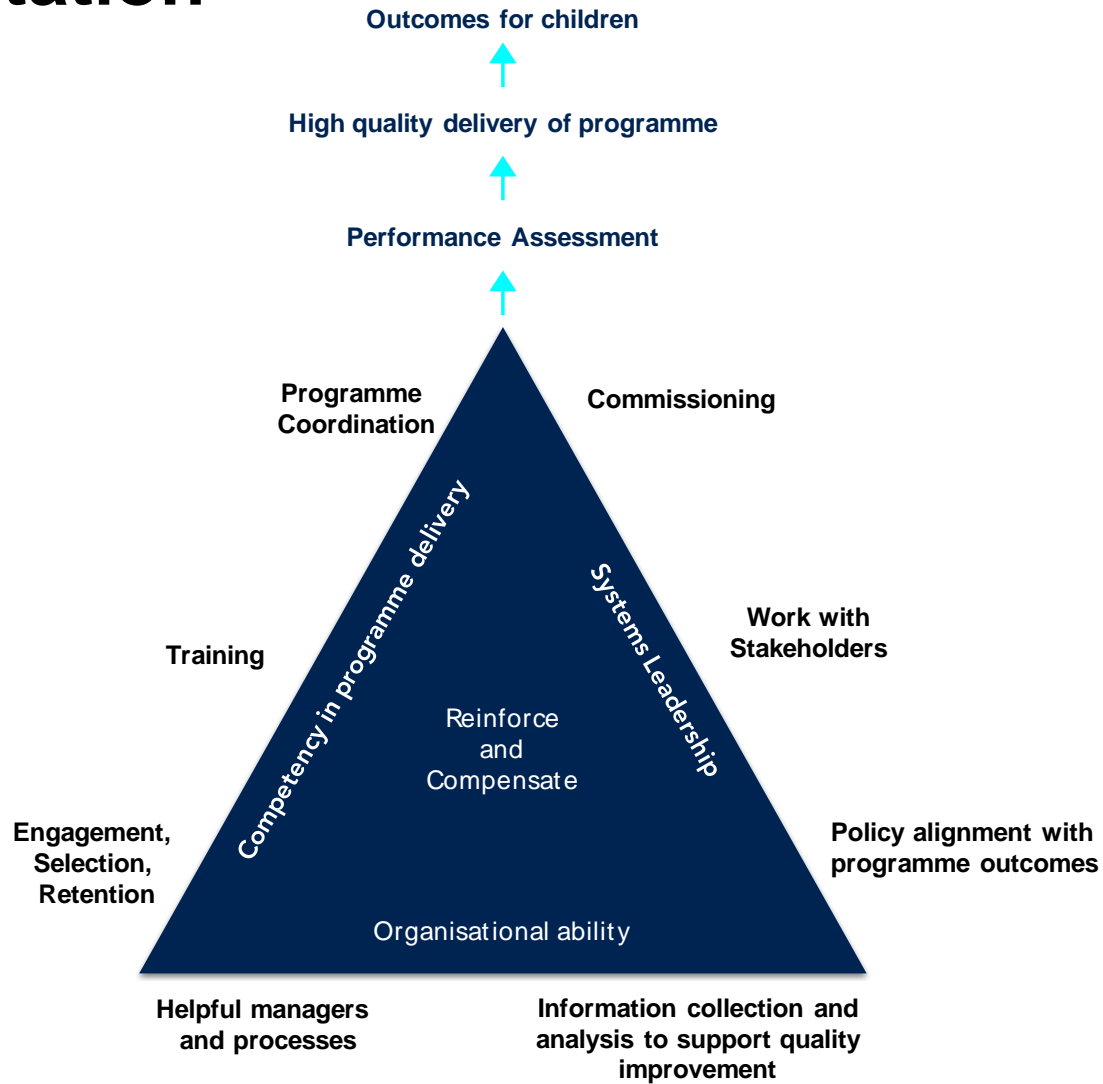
tation

Outcomes for children

High quality delivery of programme

Performance Assessment

Programme Coordination

Commissioning

Competency in programme delivery

Systems Leadership

Training

Work with Stakeholders

Reinforce and Compensate

Engagement, Selection, Retention

Policy alignment with programme outcomes

Organisational ability

Helpful managers and processes

Information collection and analysis to support quality improvement